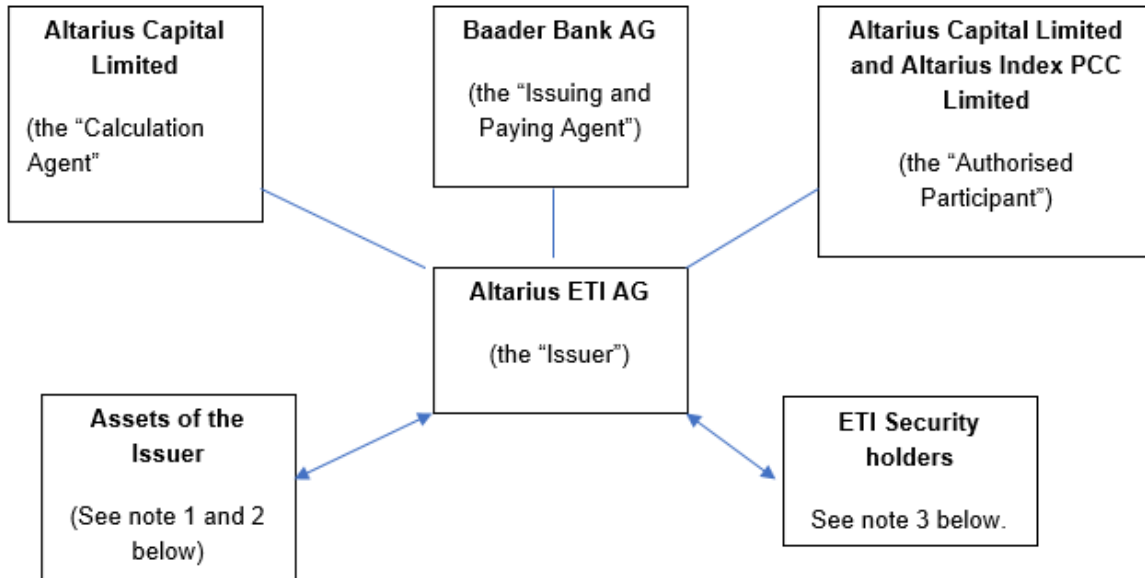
Altarius Capital Limited

(the "Calculation Agent"

Baader Bank AG

(the "Issuing and Paying Agent")

Altarius Capital Limited and Altarius Index PCC Limited

(the "Authorised Participant")

Altarius ETI AG

(the "Issuer")

Assets of the Issuer

(See note 1 and 2 below)

ETI Security holders

See note 3 below.